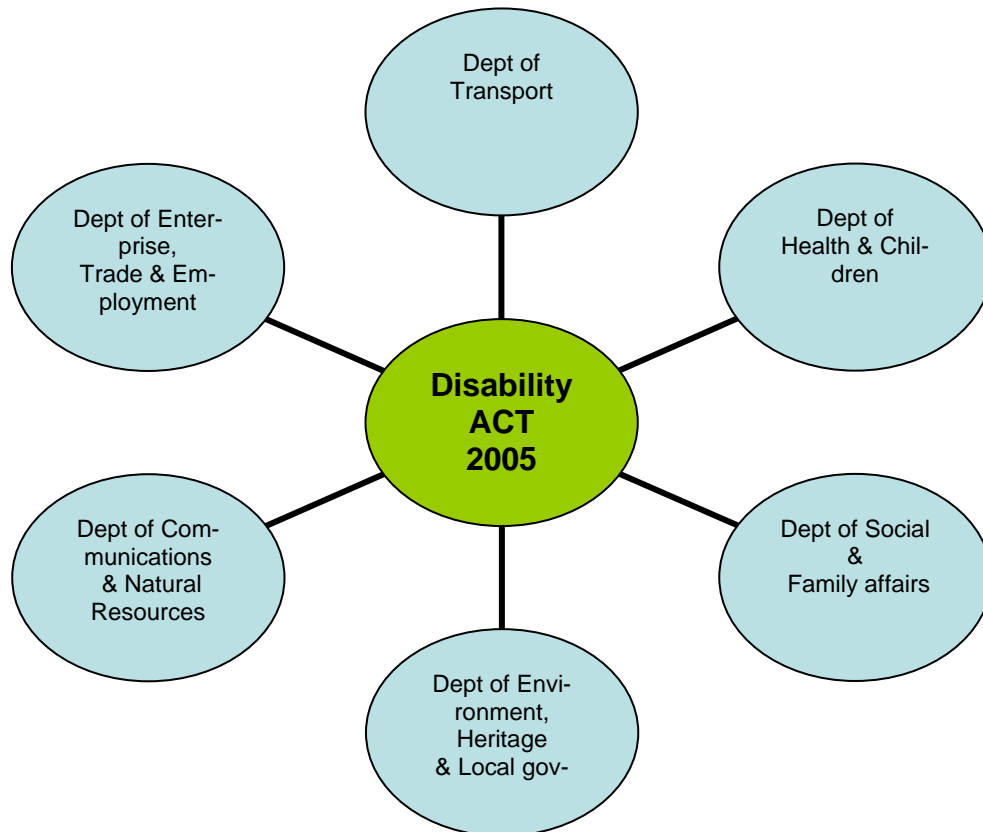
Dept of Transport

Dept of Enterprise, Trade & Employment

Dept of Health & Children

Disability ACT 2005

Dept of Communications & Natural Resources

Dept of Social & Family affairs

Dept of Environment, Heritage & Local gov-